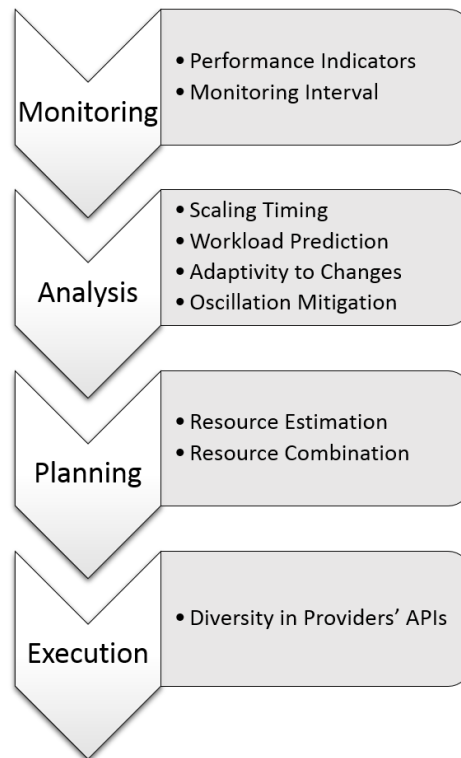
Monitoring

• Performance Indicators
• Monitoring Interval

Analysis

• Scaling Timing
• Workload Prediction
• Adaptivity to Changes
• Oscillation Mitigation

Planning

• Resource Estimation
• Resource Combination

Execution

• Diversity in Providers' APIs